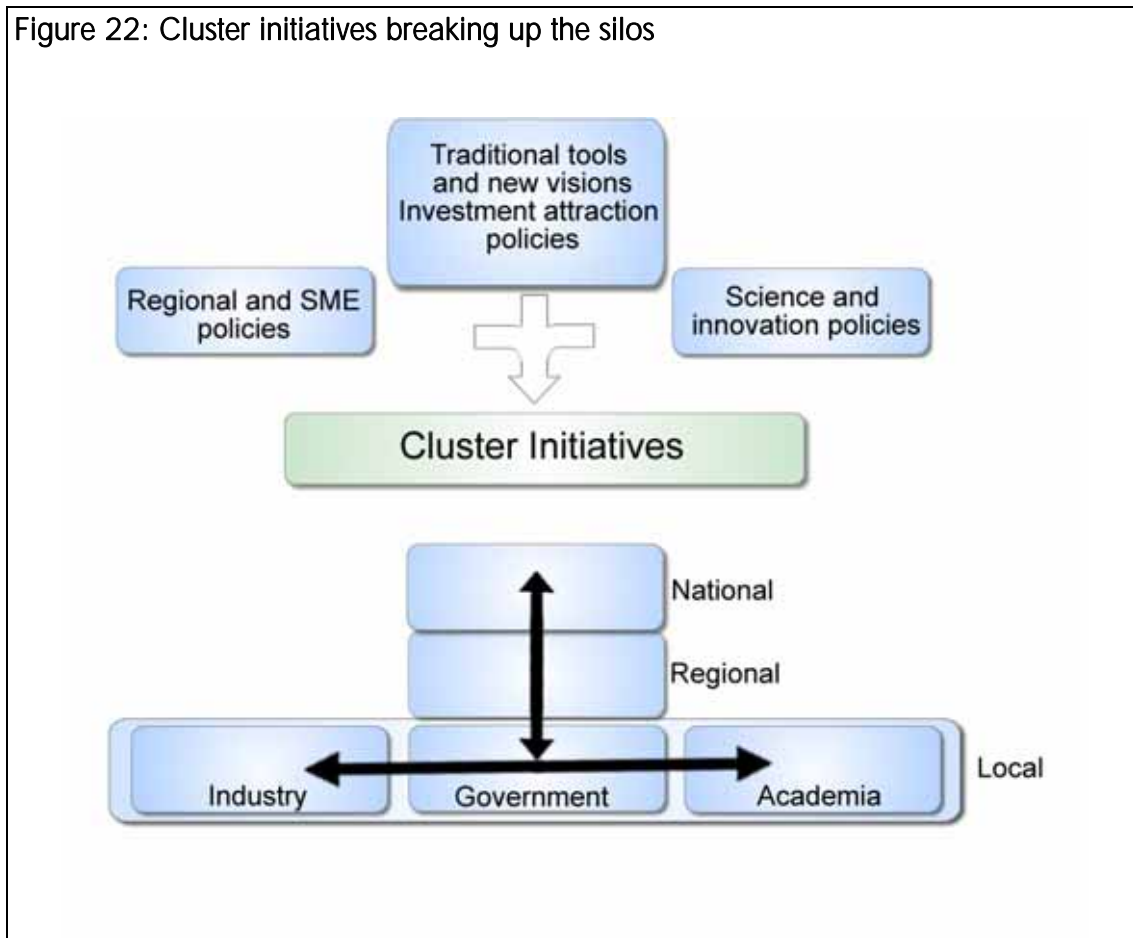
Figure 22: Cluster initiatives breaking up the silos

Traditional tools and new visions Investment attraction policies

Regional and SME policies

Science and innovation policies

Cluster Initiatives

National

Regional

Local

Industry

Government

Academia